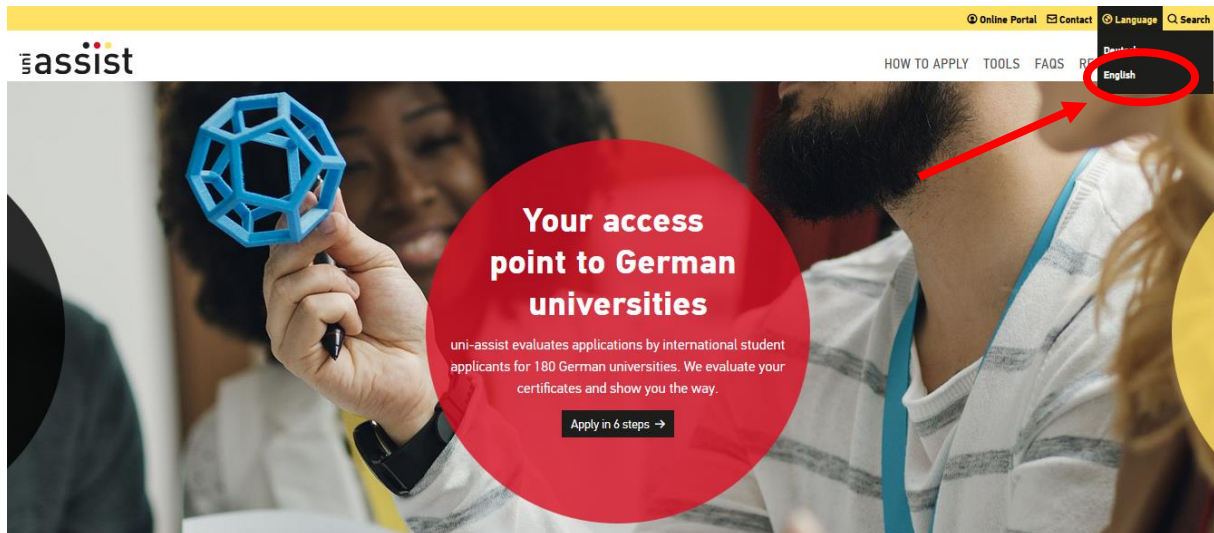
Online Portal Contact Language Search

uni assist

HOW TO APPLY TOOLS FAQS RE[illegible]

Deutsch
English

Your access point to German universities

uni-assist evaluates applications by international student applicants for 180 German universities. We evaluate your certificates and show you the way.

Apply in 6 steps →